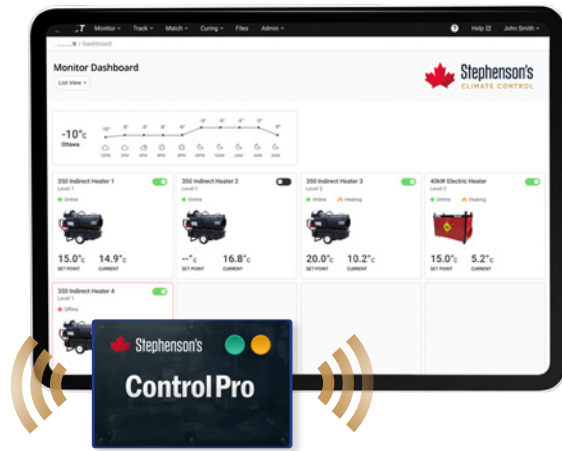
Monitor ▾ Track ▾ Match ▾ Curing ▾ Files Admin ▾ Help John Smith ▾

/ Dashboard

Monitor Dashboard

List View ▾

Stephenson's CLIMATE CONTROL

-10°C Ottawa

-10° -9° -8° -8° -8° -6° -6° -6° -6° -8°

10PM 2PM 4PM 6PM 8PM 10PM 12AM 2AM 4AM 6AM

350 Indirect Heater 1
Level 1
Online
15.0°C SET POINT 14.9°C CURRENT

350 Indirect Heater 2
Level 1
--°C SET POINT 16.8°C CURRENT

350 Indirect Heater 3
Level 2
Online Heating
20.0°C SET POINT 10.2°C CURRENT

40kW Electric Heater
Level 1
Online Heating
15.0°C SET POINT 5.2°C CURRENT

350 Indirect Heater 4
Level 1
Offline

Stephenson's
Control Pro